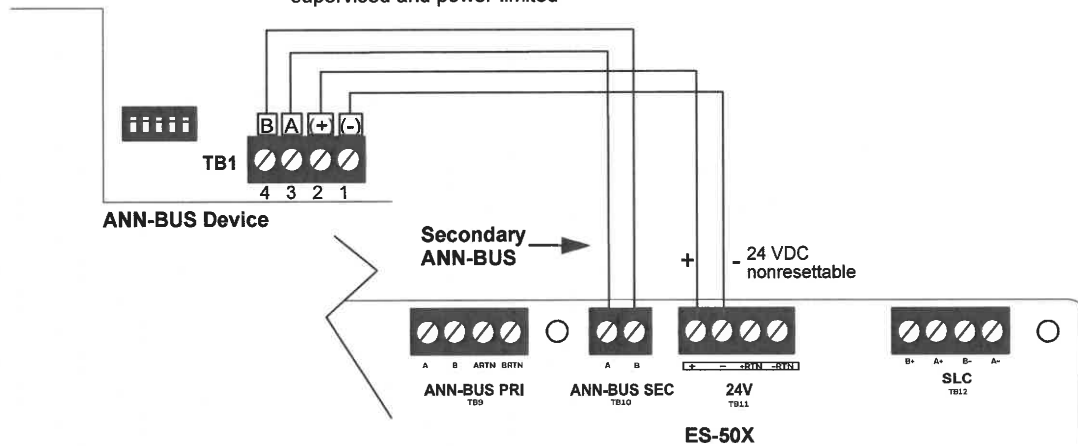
supervised and power-limited

B A (+) (-)

TB1

4 3 2 1

ANN-BUS Device

Secondary ANN-BUS

+

- 24 VDC nonresettable

A B ARTN BRTN

ANN-BUS PRI
TB9

A B

ANN-BUS SEC
TB10

+ – +RTN –RTN

24V
TB11

B+ A+ B- A-

SLC
TB12

ES-50X